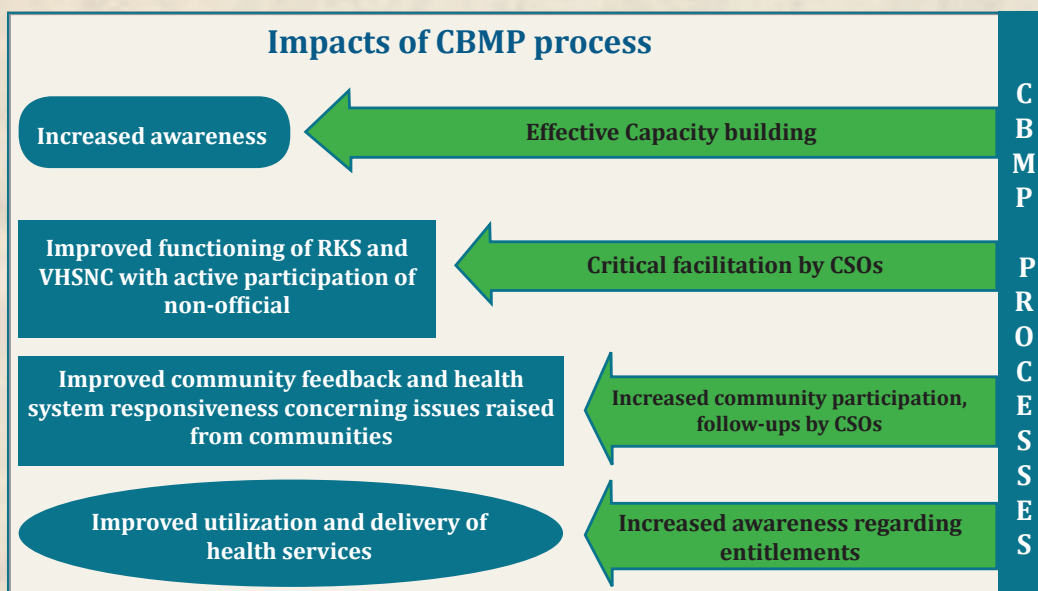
Impacts of CBMP process

Increased awareness

Effective Capacity building

Improved functioning of RKS and VHSNC with active participation of non-official

Critical facilitation by CSOs

Improved community feedback and health system responsiveness concerning issues raised from communities

Increased community participation, follow-ups by CSOs

Improved utilization and delivery of health services

Increased awareness regarding entitlements

CBMP PROCESSES